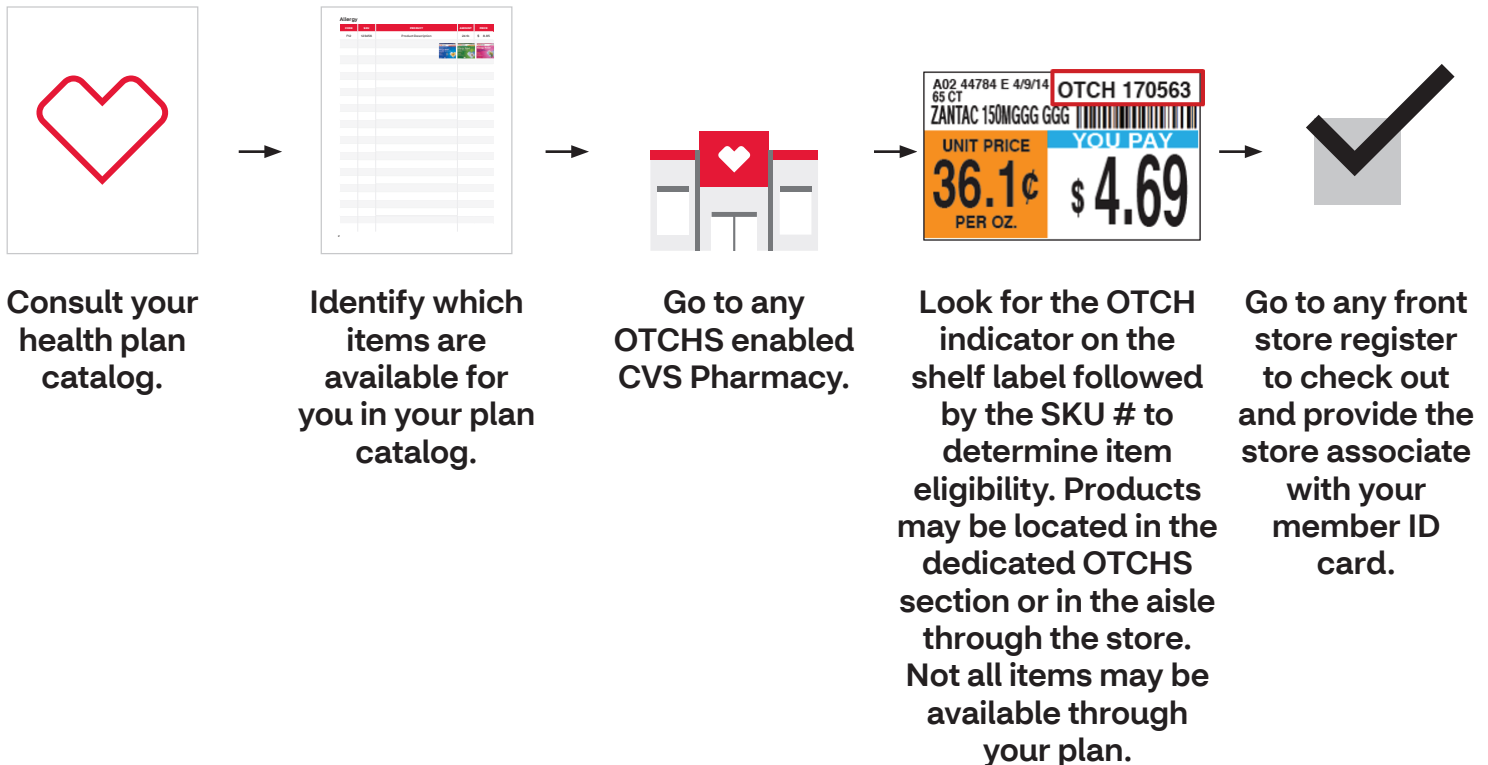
Allergy

Product Description

A02 44784 E 4/9/14
65 CT
ZANTAC 150MGGG GGG
OTCH 170563
UNIT PRICE
36.1¢
PER OZ.
YOU PAY
$ 4.69

Consult your health plan catalog.

Identify which items are available for you in your plan catalog.

Go to any OTCHS enabled CVS Pharmacy.

Look for the OTCH indicator on the shelf label followed by the SKU # to determine item eligibility. Products may be located in the dedicated OTCHS section or in the aisle through the store. Not all items may be available through your plan.

Go to any front store register to check out and provide the store associate with your member ID card.